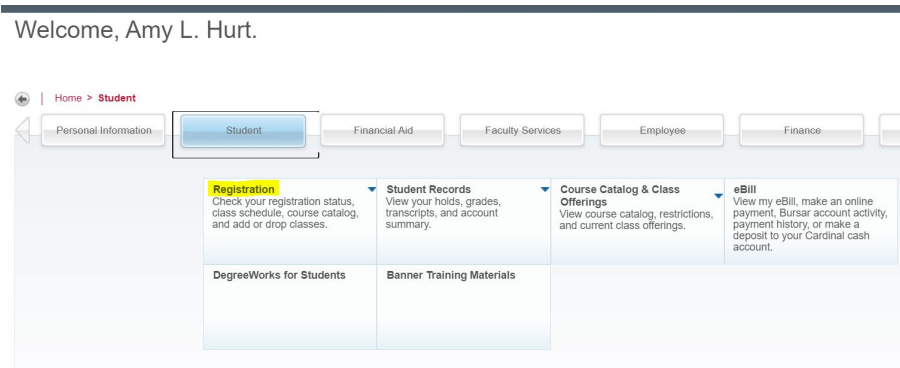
Welcome, Amy L. Hurt.

Home > Student

Personal Information

Student

Financial Aid

Faculty Services

Employee

Finance

Registration
Check your registration status, class schedule, course catalog, and add or drop classes.

Student Records
View your holds, grades, transcripts, and account summary.

Course Catalog & Class Offerings
View course catalog, restrictions, and current class offerings.

eBill
View my eBill, make an online payment, Bursar account activity, payment history, or make a deposit to your Cardinal cash account.

DegreeWorks for Students

Banner Training Materials